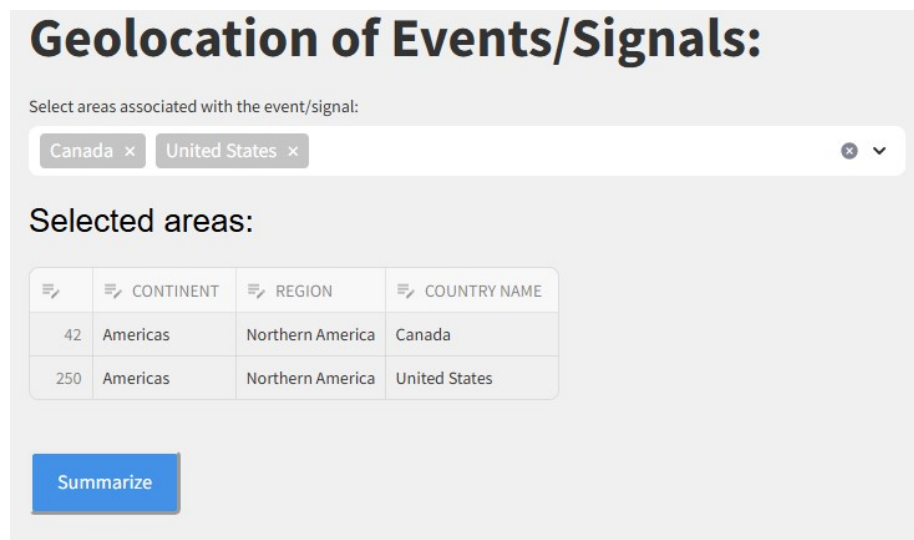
# Geolocation of Events/Signals:

Select areas associated with the event/signal:

Canada × United States ×

Selected areas:

| | CONTINENT | REGION | COUNTRY NAME |
|---|---|---|---|
| 42 | Americas | Northern America | Canada |
| 250 | Americas | Northern America | United States |

Summarize